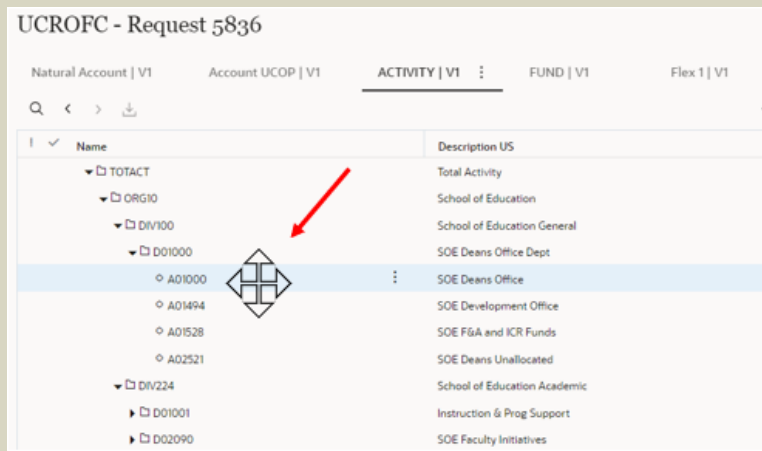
UCROFC - Request 5836

Natural Account | V1    Account UCOP | V1    ACTIVITY | V1    FUND | V1    Flex 1 | V1

| Name | Description US |
|---|---|
| TOTACT | Total Activity |
| ORG10 | School of Education |
| DIV100 | School of Education General |
| D01000 | SOE Deans Office Dept |
| A01000 | SOE Deans Office |
| A01494 | SOE Development Office |
| A01528 | SOE F&A and ICR Funds |
| A02521 | SOE Deans Unallocated |
| DIV224 | School of Education Academic |
| D01001 | Instruction & Prog Support |
| D02090 | SOE Faculty Initiatives |